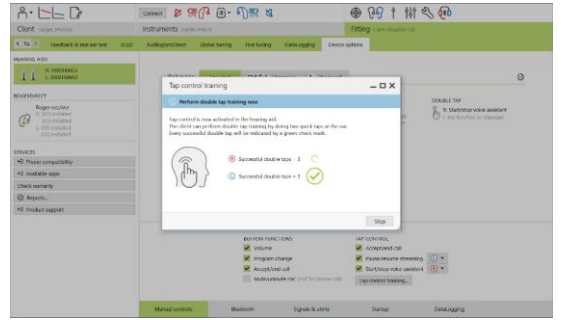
Connect

Client Target Phonak

Instruments Audéo Paradise

Fitting Care situation (0)

Feedback is real ear test | REAR | AudiogramDirect | Global tuning | Fine tuning | Data logging | Device options

HEARING AIDS

R: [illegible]
L: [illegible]

ACCESSORIES

Roger receiver
R: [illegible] installed
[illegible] installed
L: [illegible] installed
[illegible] installed

SERVICES

Phone compatibility
Available apps
Check warranty
Reports...
Product support

Tap control training

Perform double tap training now

Tap control is now activated in the hearing aid.
The client can perform double tap training by doing two quick taps at the ear.
Every successful double tap will be indicated by a green check mark.

Successful double taps < 3

Successful double taps = 3

Stop

DOUBLE TAP
R: Start/stop voice assistant
L: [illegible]

BUTTON FUNCTIONS
Volume
Program change
Accept/end call
Mute/unmute mic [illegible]

TAP CONTROL
Accept/end call
Pause/resume streaming
Start/stop voice assistant
Tap control training...

Manual controls | Bluetooth | Signals & alerts | Startup | Datalogging